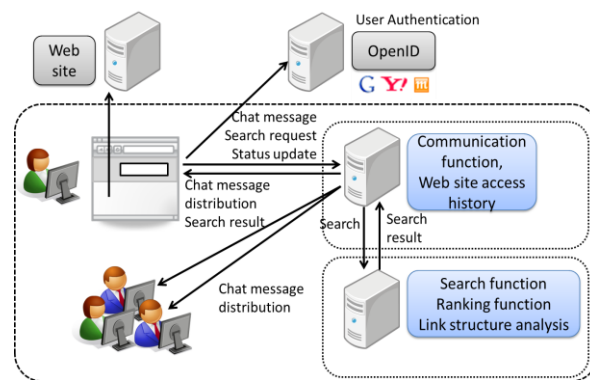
Web site

User Authentication

OpenID

G Y!

Chat message
Search request
Status update

Chat message
distribution
Search result

Communication function,
Web site access history

Search

Search result

Chat message distribution

Search function
Ranking function
Link structure analysis